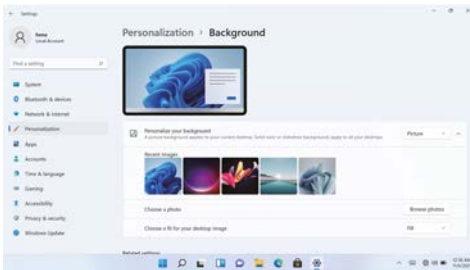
Settings

Sana
Local Account

Find a setting

System
Bluetooth & devices
Network & internet
Personalization
Apps
Accounts
Time & language
Gaming
Accessibility
Privacy & security
Windows Update

Personalization > Background

Personalize your background
A picture background applies to your current desktop. Solid color or slideshow backgrounds apply to all your desktops
Picture

Recent images

Choose a photo
Browse photos

Choose a fit for your desktop image
Fill

Related settings